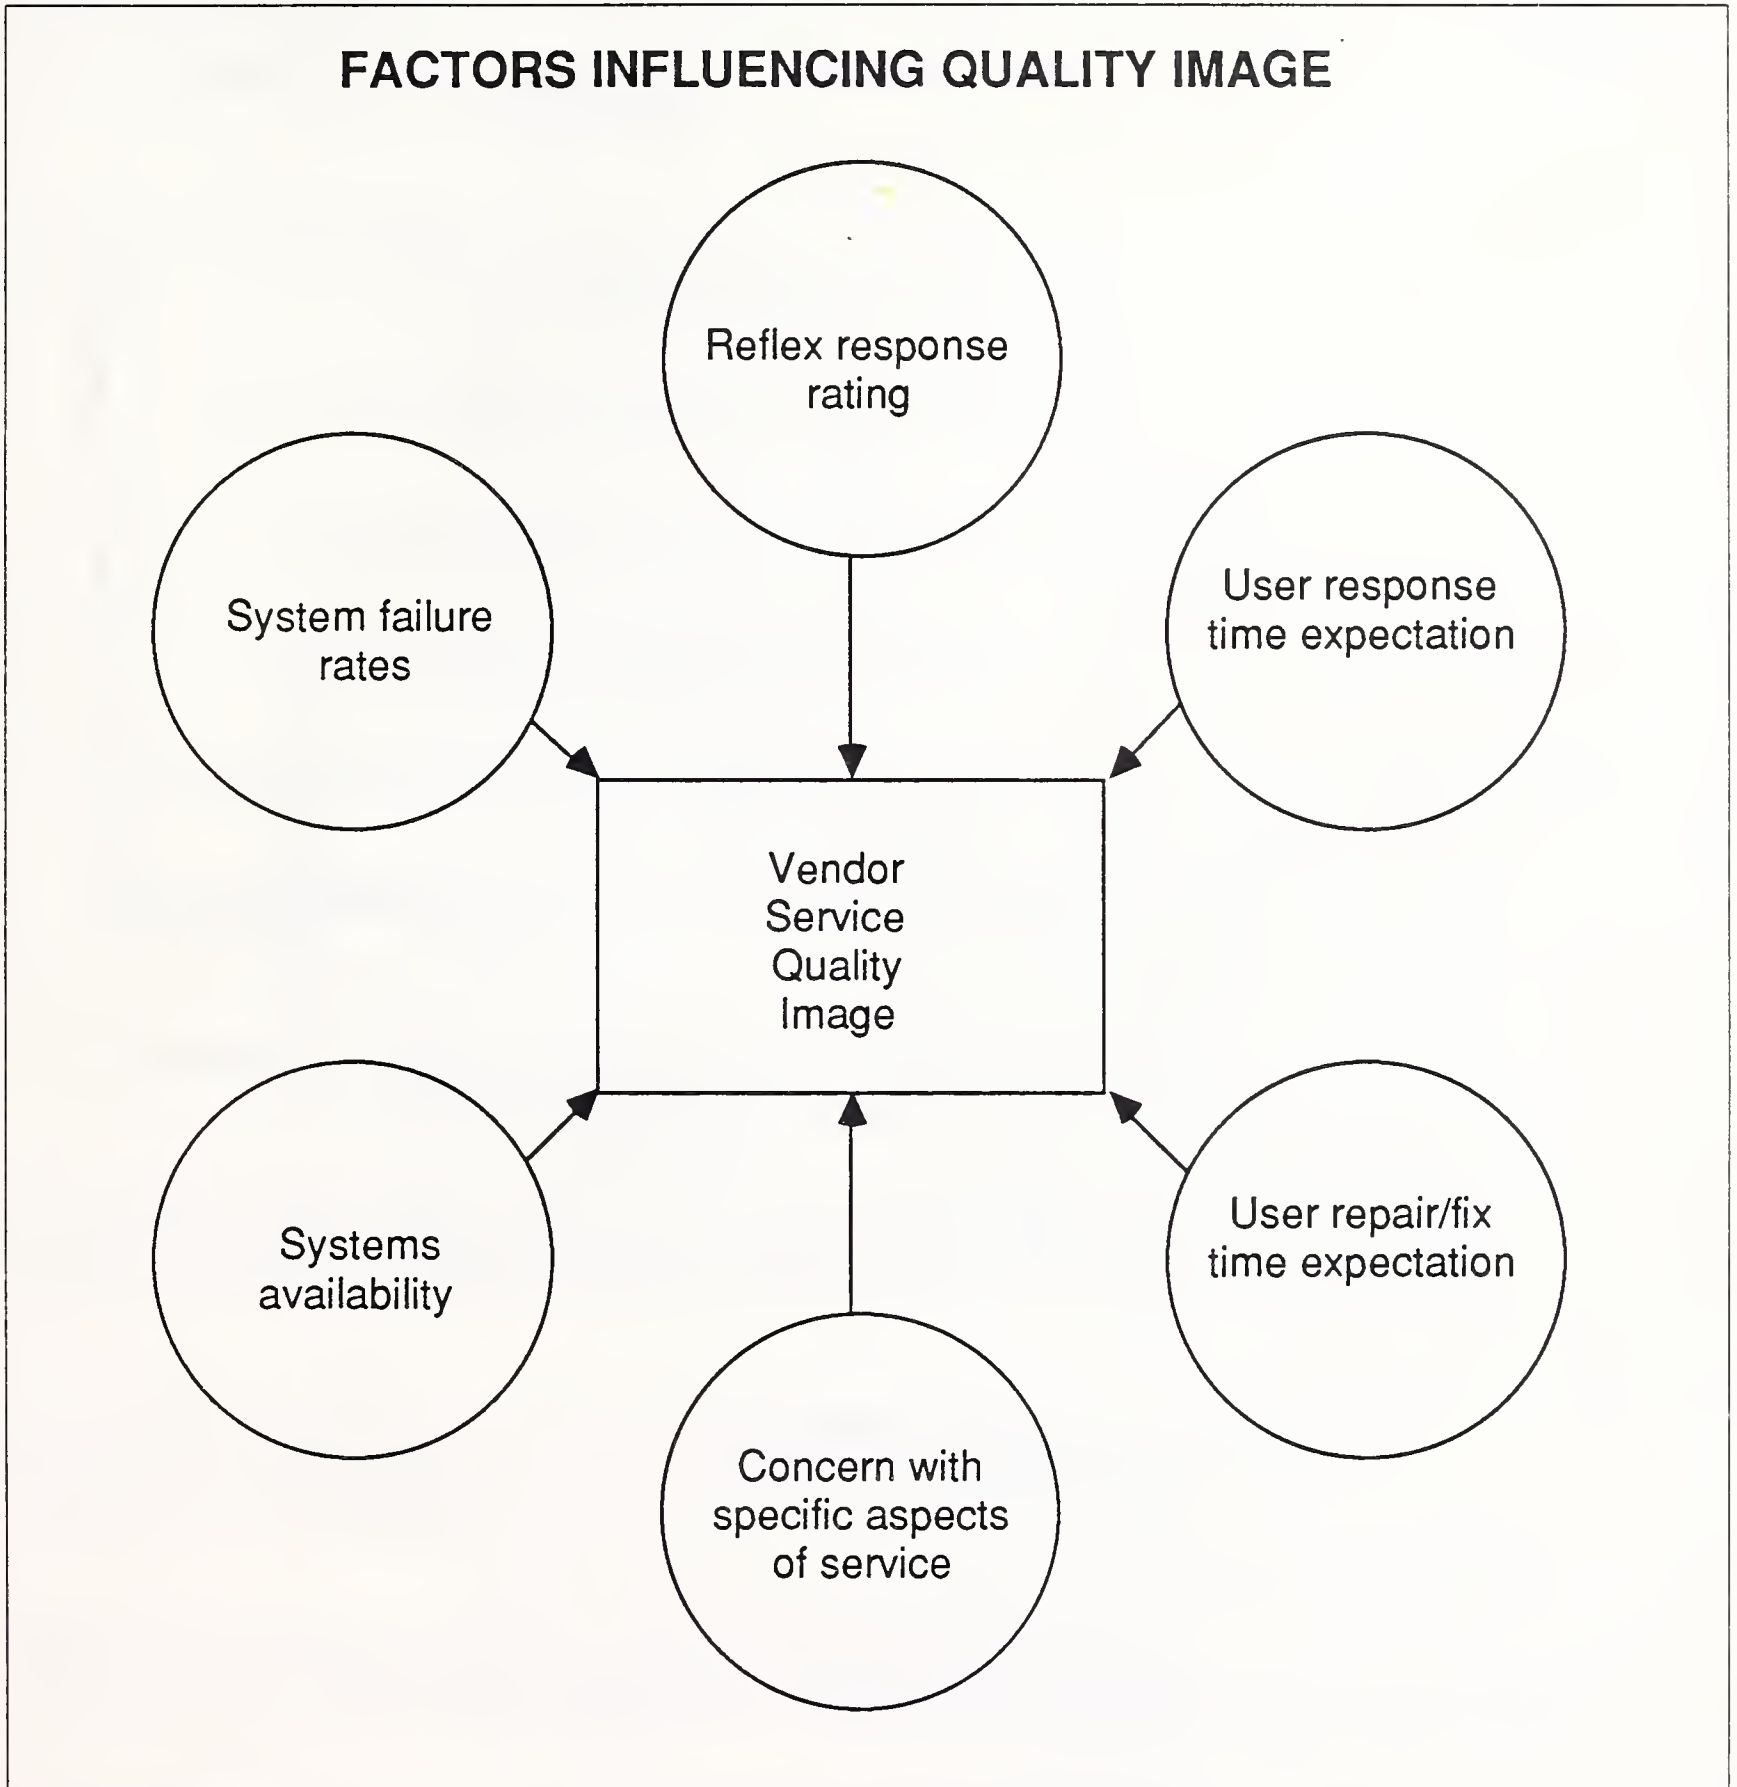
FACTORS INFLUENCING QUALITY IMAGE

Reflex response rating

System failure rates

User response time expectation

Vendor Service Quality Image

Systems availability

User repair/fix time expectation

Concern with specific aspects of service